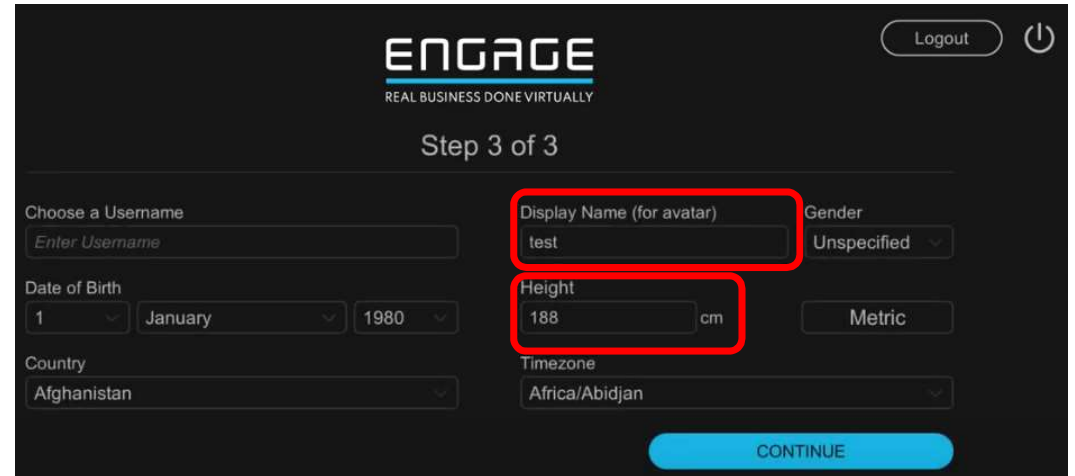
ENGAGE
REAL BUSINESS DONE VIRTUALLY

Logout

Step 3 of 3

Choose a Username
Enter Username

Display Name (for avatar)
test

Gender
Unspecified

Date of Birth
1
January
1980

Height
188
cm

Metric

Country
Afghanistan

Timezone
Africa/Abidjan

CONTINUE